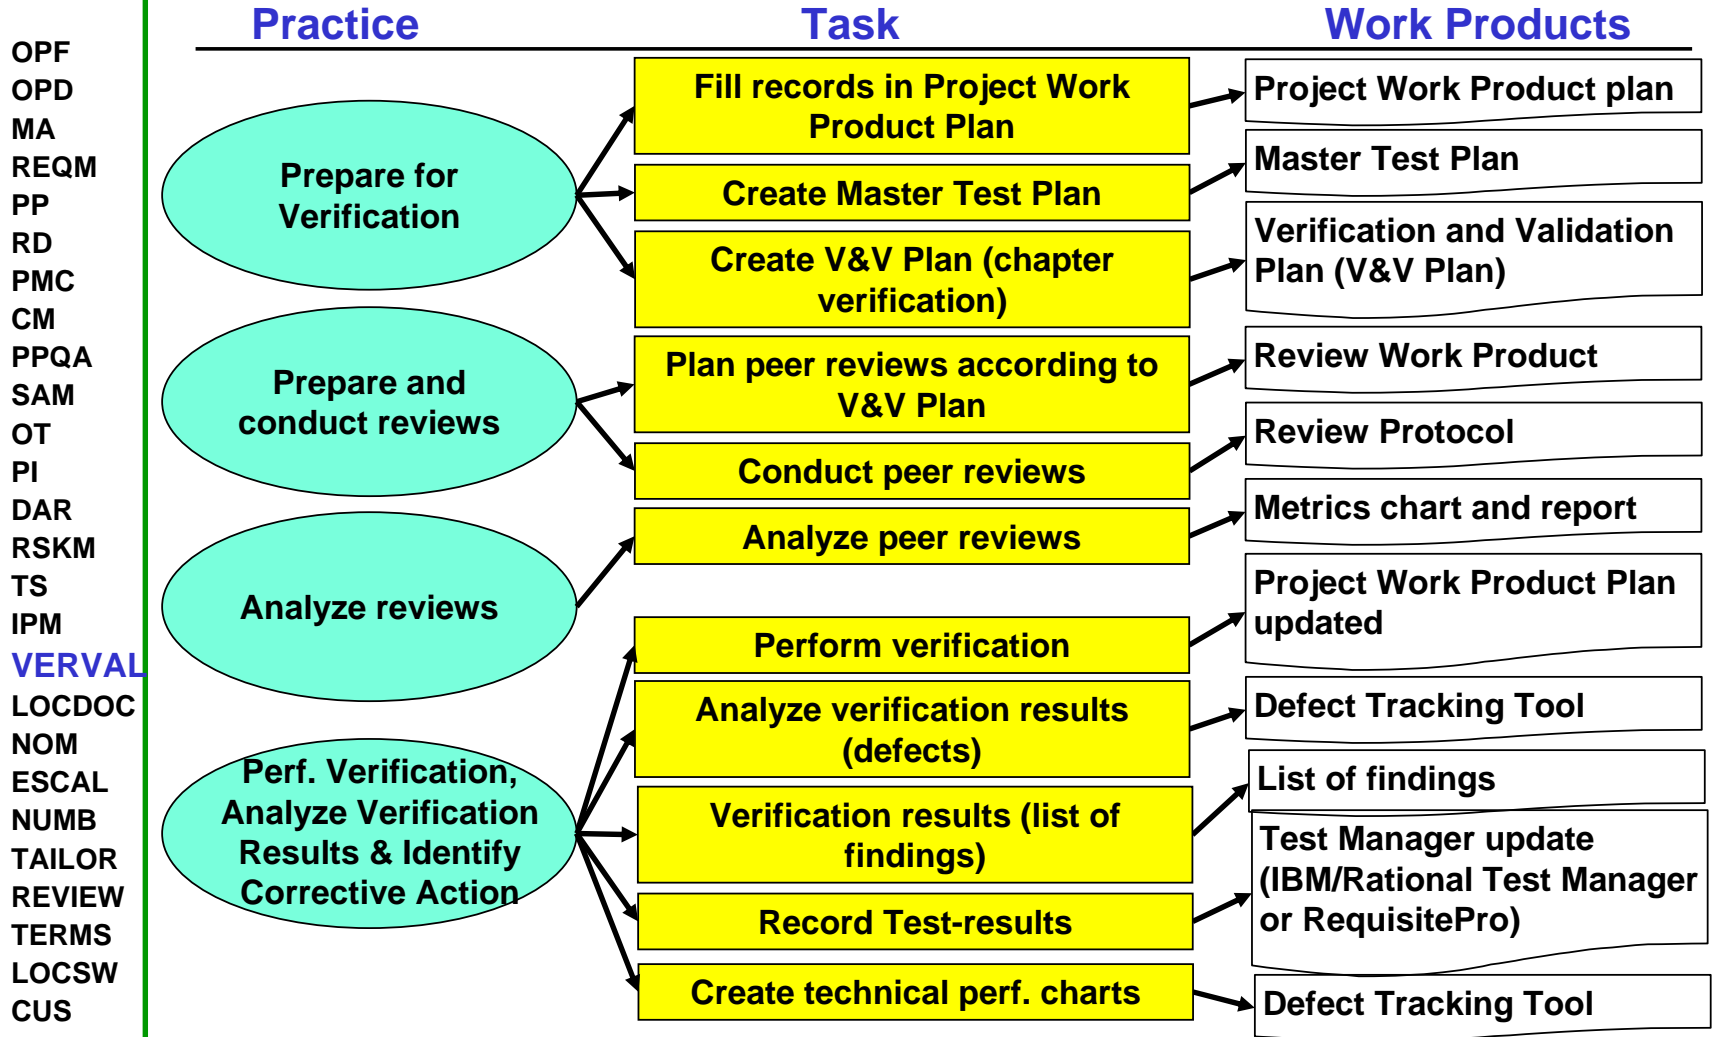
OPF
OPD
MA
REQM
PP
RD
PMC
CM
PPQA
SAM
OT
PI
DAR
RSKM
TS
IPM
VERVAL
LOCDOC
NOM
ESCAL
NUMB
TAILOR
REVIEW
TERMS
LOCSW
CUS

Practice

Task

Work Products

Prepare for Verification

Fill records in Project Work Product Plan

Project Work Product plan

Create Master Test Plan

Master Test Plan

Create V&V Plan (chapter verification)

Verification and Validation Plan (V&V Plan)

Prepare and conduct reviews

Plan peer reviews according to V&V Plan

Review Work Product

Conduct peer reviews

Review Protocol

Analyze reviews

Analyze peer reviews

Metrics chart and report

Project Work Product Plan updated

Perf. Verification, Analyze Verification Results & Identify Corrective Action

Perform verification

Analyze verification results (defects)

Defect Tracking Tool

Verification results (list of findings)

List of findings

Test Manager update (IBM/Rational Test Manager or RequisitePro)

Record Test-results

Create technical perf. charts

Defect Tracking Tool